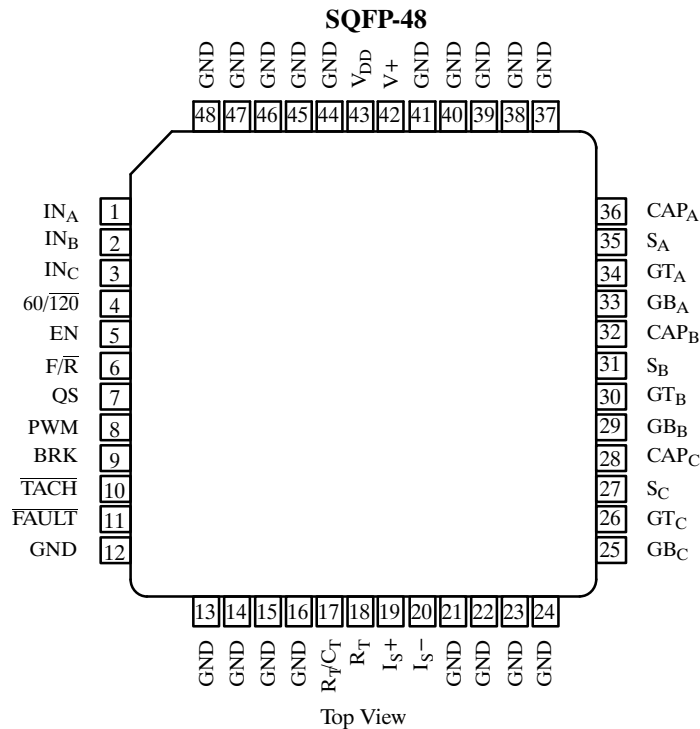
SQFP-48

GND GND GND GND GND $V_{DD}$ V+ GND GND GND GND GND

48 47 46 45 44 43 42 41 40 39 38 37

$IN_A$ 1
$IN_B$ 2
$IN_C$ 3
$60/\overline{120}$ 4
EN 5
$F/\overline{R}$ 6
QS 7
PWM 8
BRK 9
$\overline{TACH}$ 10
$\overline{FAULT}$ 11
GND 12

36 $CAP_A$
35 $S_A$
34 $GT_A$
33 $GB_A$
32 $CAP_B$
31 $S_B$
30 $GT_B$
29 $GB_B$
28 $CAP_C$
27 $S_C$
26 $GT_C$
25 $GB_C$

13 14 15 16 17 18 19 20 21 22 23 24

GND GND GND GND $R_T/C_T$ $R_T$ $I_S+$ $I_S-$ GND GND GND GND

Top View